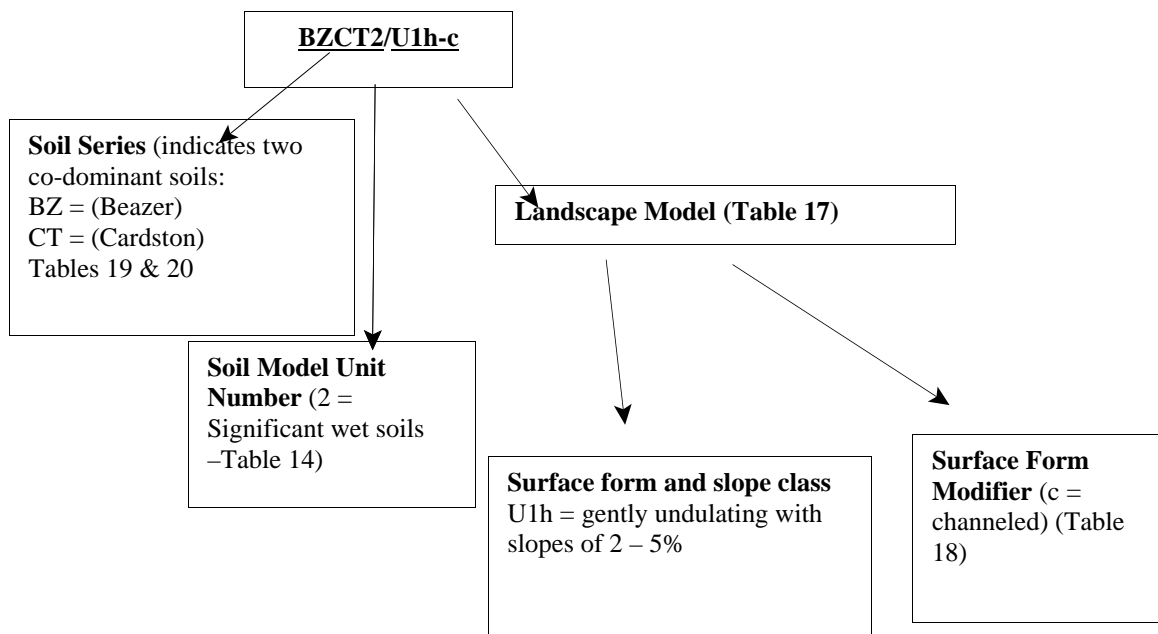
BZCT2/U1h-c

Soil Series (indicates two co-dominant soils:
BZ = (Beazer)
CT = (Cardston)
Tables 19 & 20

Soil Model Unit Number (2 = Significant wet soils –Table 14)

Landscape Model (Table 17)

Surface form and slope class
U1h = gently undulating with slopes of 2 – 5%

Surface Form Modifier (c = channeled) (Table 18)